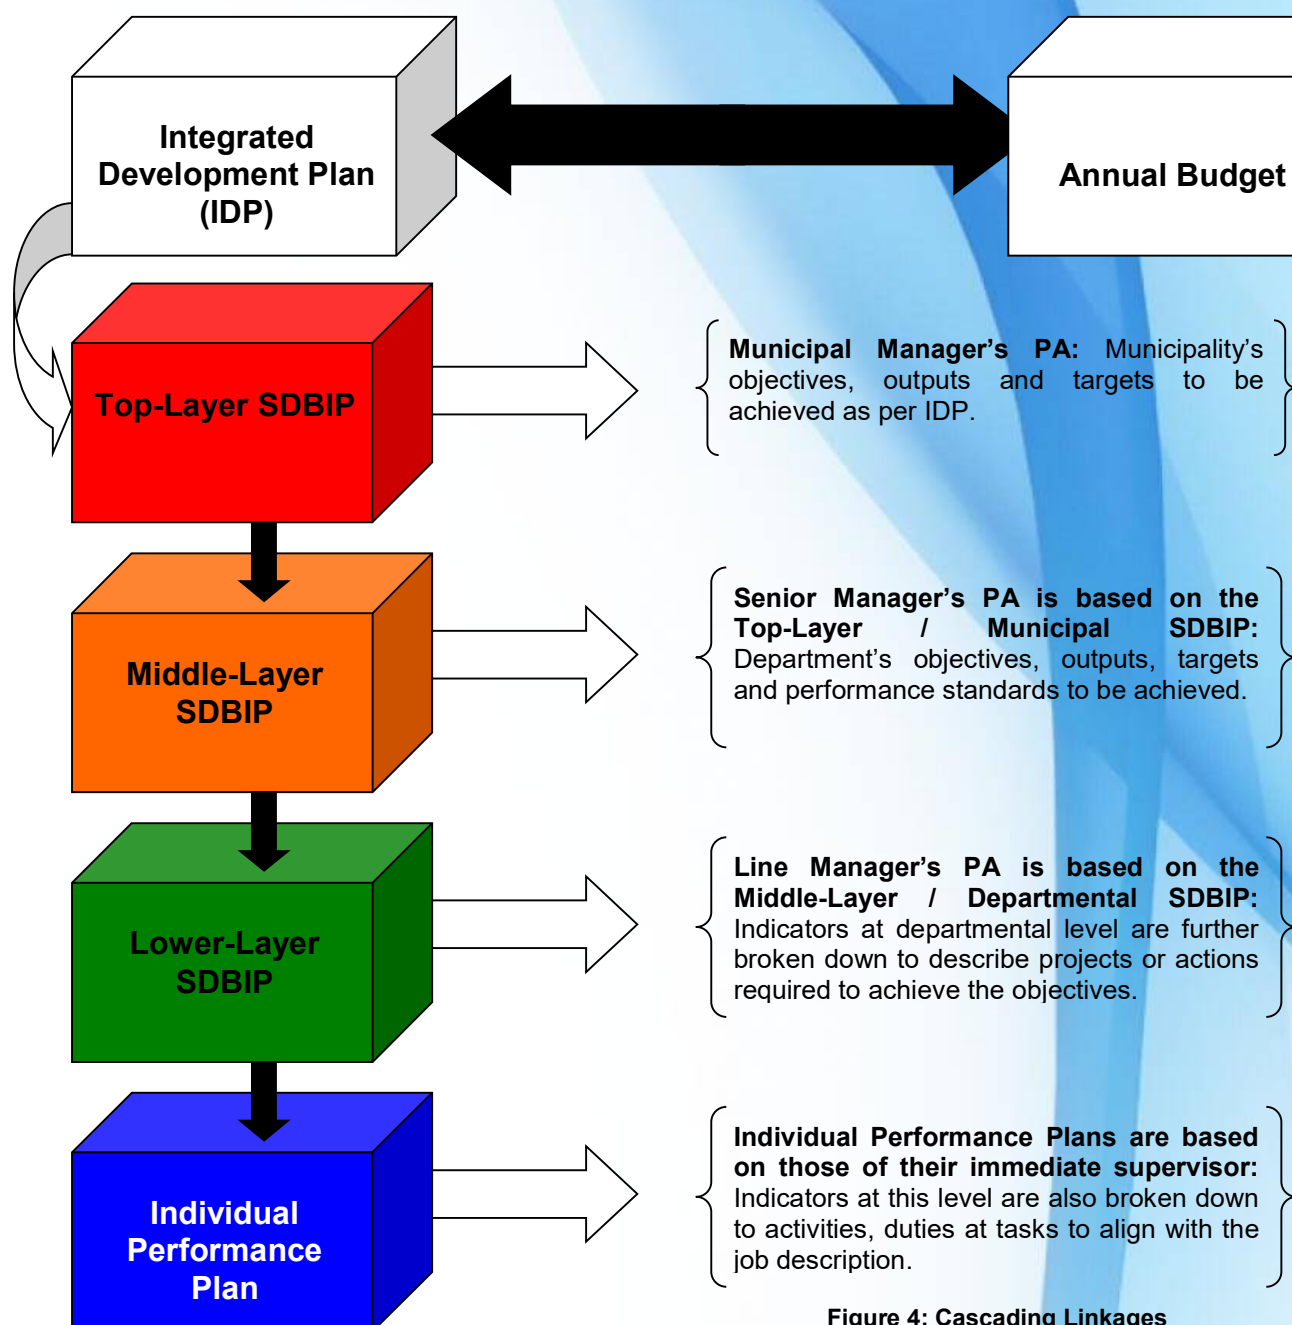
Integrated Development Plan (IDP)

Annual Budget

Top-Layer SDBIP

Municipal Manager's PA: Municipality's objectives, outputs and targets to be achieved as per IDP.

Middle-Layer SDBIP

Senior Manager's PA is based on the Top-Layer / Municipal SDBIP: Department's objectives, outputs, targets and performance standards to be achieved.

Lower-Layer SDBIP

Line Manager's PA is based on the Middle-Layer / Departmental SDBIP: Indicators at departmental level are further broken down to describe projects or actions required to achieve the objectives.

Individual Performance Plan

Individual Performance Plans are based on those of their immediate supervisor: Indicators at this level are also broken down to activities, duties at tasks to align with the job description.

Figure 4: Cascading Linkages